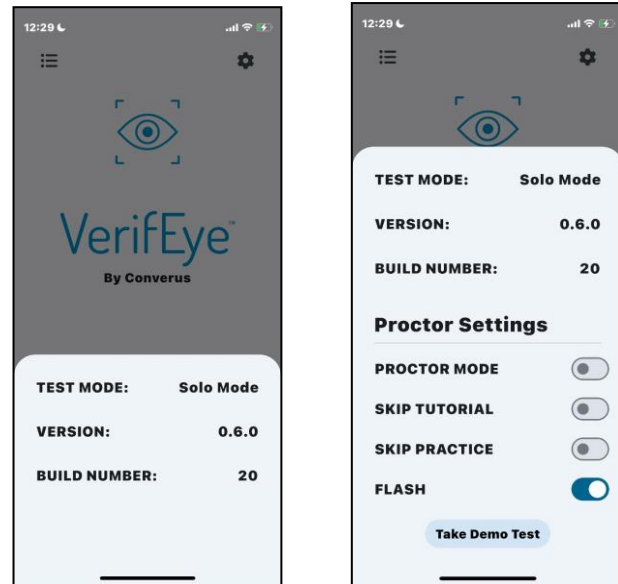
12:29

VerifEye™
By Converus

TEST MODE: Solo Mode

VERSION: 0.6.0

BUILD NUMBER: 20

12:29

TEST MODE: Solo Mode

VERSION: 0.6.0

BUILD NUMBER: 20

Proctor Settings

PROCTOR MODE

SKIP TUTORIAL

SKIP PRACTICE

FLASH

Take Demo Test